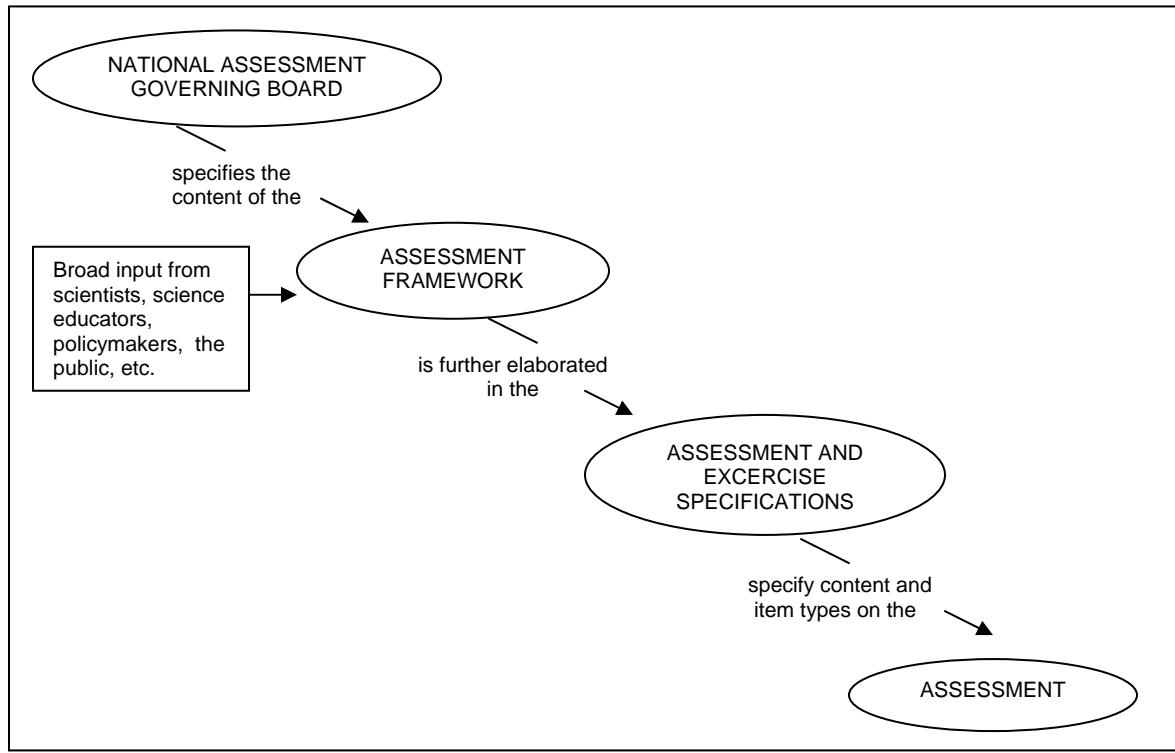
NATIONAL ASSESSMENT GOVERNING BOARD

specifies the content of the

Broad input from scientists, science educators, policymakers, the public, etc.

ASSESSMENT FRAMEWORK

is further elaborated in the

ASSESSMENT AND EXCERCISE SPECIFICATIONS

specify content and item types on the

ASSESSMENT